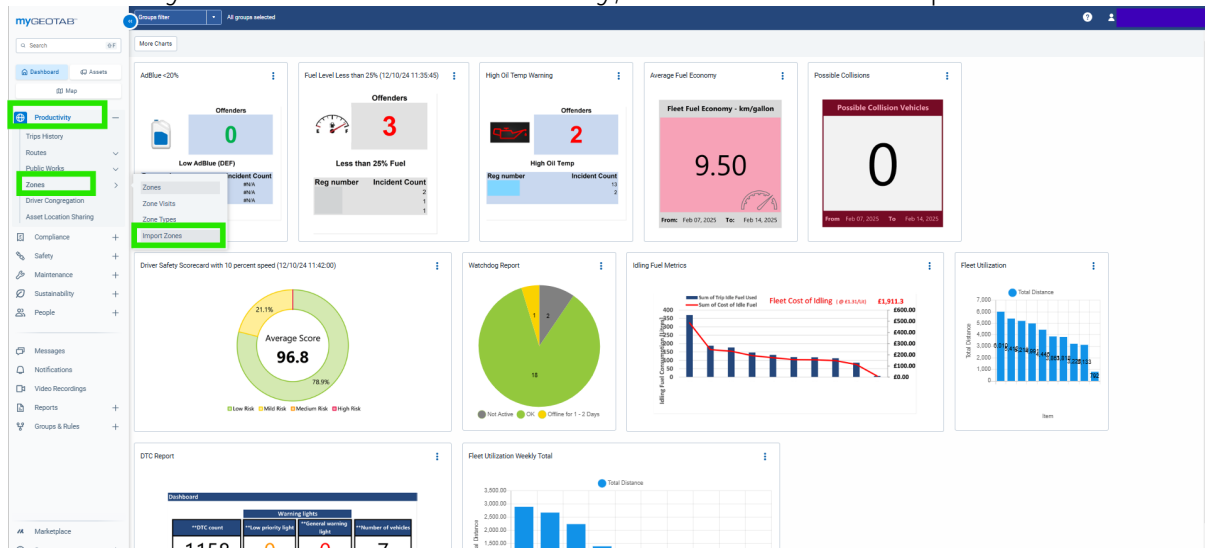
myGEOTAB

Groups filter
All groups selected

Search

Dashboard
Assets
Map

Productivity
Trips History
Routes
Public Works
Zones
Driver Congregation
Asset Location Sharing
Compliance
Safety
Maintenance
Sustainability
People
Messages
Notifications
Video Recordings
Reports
Groups & Rules
Marketplace

Zones
Zone Visits
Zone Types
Import Zones

More Charts

AdBlue <20%
Offenders
0
Low AdBlue (DEF)
Incident Count
#N/A
#N/A
#N/A

Fuel Level Less than 25% (12/10/24 11:35:45)
Offenders
3
Less than 25% Fuel
| Reg number | Incident Count |
|---|---|
| | 2 |
| | 1 |
| | 1 |

High Oil Temp Warning
Offenders
2
High Oil Temp
| Reg number | Incident Count |
|---|---|
| | 13 |
| | 2 |

Average Fuel Economy
Fleet Fuel Economy - km/gallon
9.50
From: Feb 07, 2025 To: Feb 14, 2025

Possible Collisions
Possible Collision Vehicles
0
From Feb 07, 2025 To Feb 14, 2025

Driver Safety Scorecard with 10 percent speed (12/10/24 11:42:00)
21.1%
Average Score
96.8
78.9%
Low Risk Mild Risk Medium Risk High Risk

Watchdog Report
1 2
18
Not Active OK Offline for 1 - 2 Days

Idling Fuel Metrics
Sum of Trip Idle Fuel Used
Sum of Cost of Idle Fuel
Fleet Cost of Idling (@ £1.31/Lt) £1,911.3
400 350 300 250 200 150 100 50 0
£600.00 £500.00 £400.00 £300.00 £200.00 £100.00 £0.00
Idling Fuel Consumption (Litres)

Fleet Utilization
Total Distance
7,000 6,000 5,000 4,000 3,000 2,000 1,000 0
Total Distance
Item

DTC Report
Dashboard
Warning lights
**DTC count
**Low priority light
**General warning light
**Number of vehicles
1158 0 7

Fleet Utilization Weekly Total
Total Distance
3,500.00 3,000.00 2,500.00 2,000.00 1,500.00